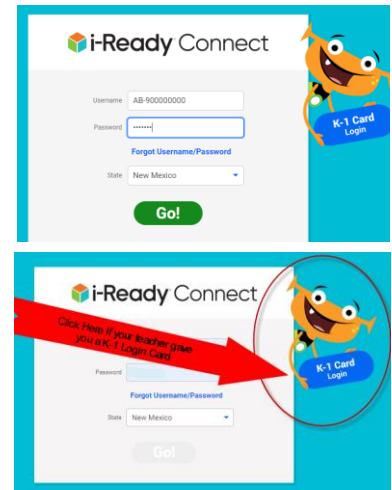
i-Ready Connect

Username AB-900000000

Password •••••••

Forgot Username/Password

State New Mexico

Go!

K-1 Card
Login

i-Ready Connect

Click Here if your teacher gave you a K-1 Login Card

Password

Forgot Username/Password

State New Mexico

Go!

K-1 Card
Login